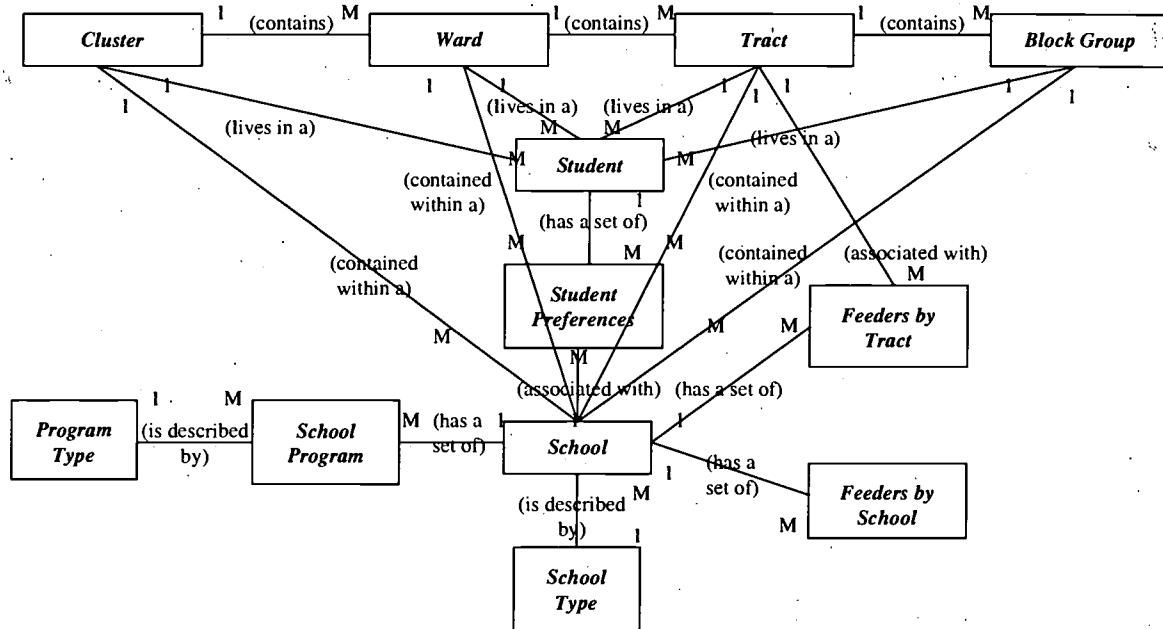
Cluster 1 (contains) M Ward 1 (contains) M Tract 1 (contains) M Block Group

1
1
(lives in a)
1
1
(lives in a)
M
(lives in a)
M
1
1
1
(lives in a)
1
M
Student
M

(contained within a)
1
(has a set of)
(contained within a)

(contained within a)
M
M
M
(contained within a)
(associated with)
M

Student Preferences

Feeders by Tract

M
M
M
M

(associated with)
(has a set of)

Program Type
1
M
(is described by)
School Program
M
(has a set of)
1
School
1
1
(has a set of)
Feeders by School
M
(is described by)
M
1

School Type